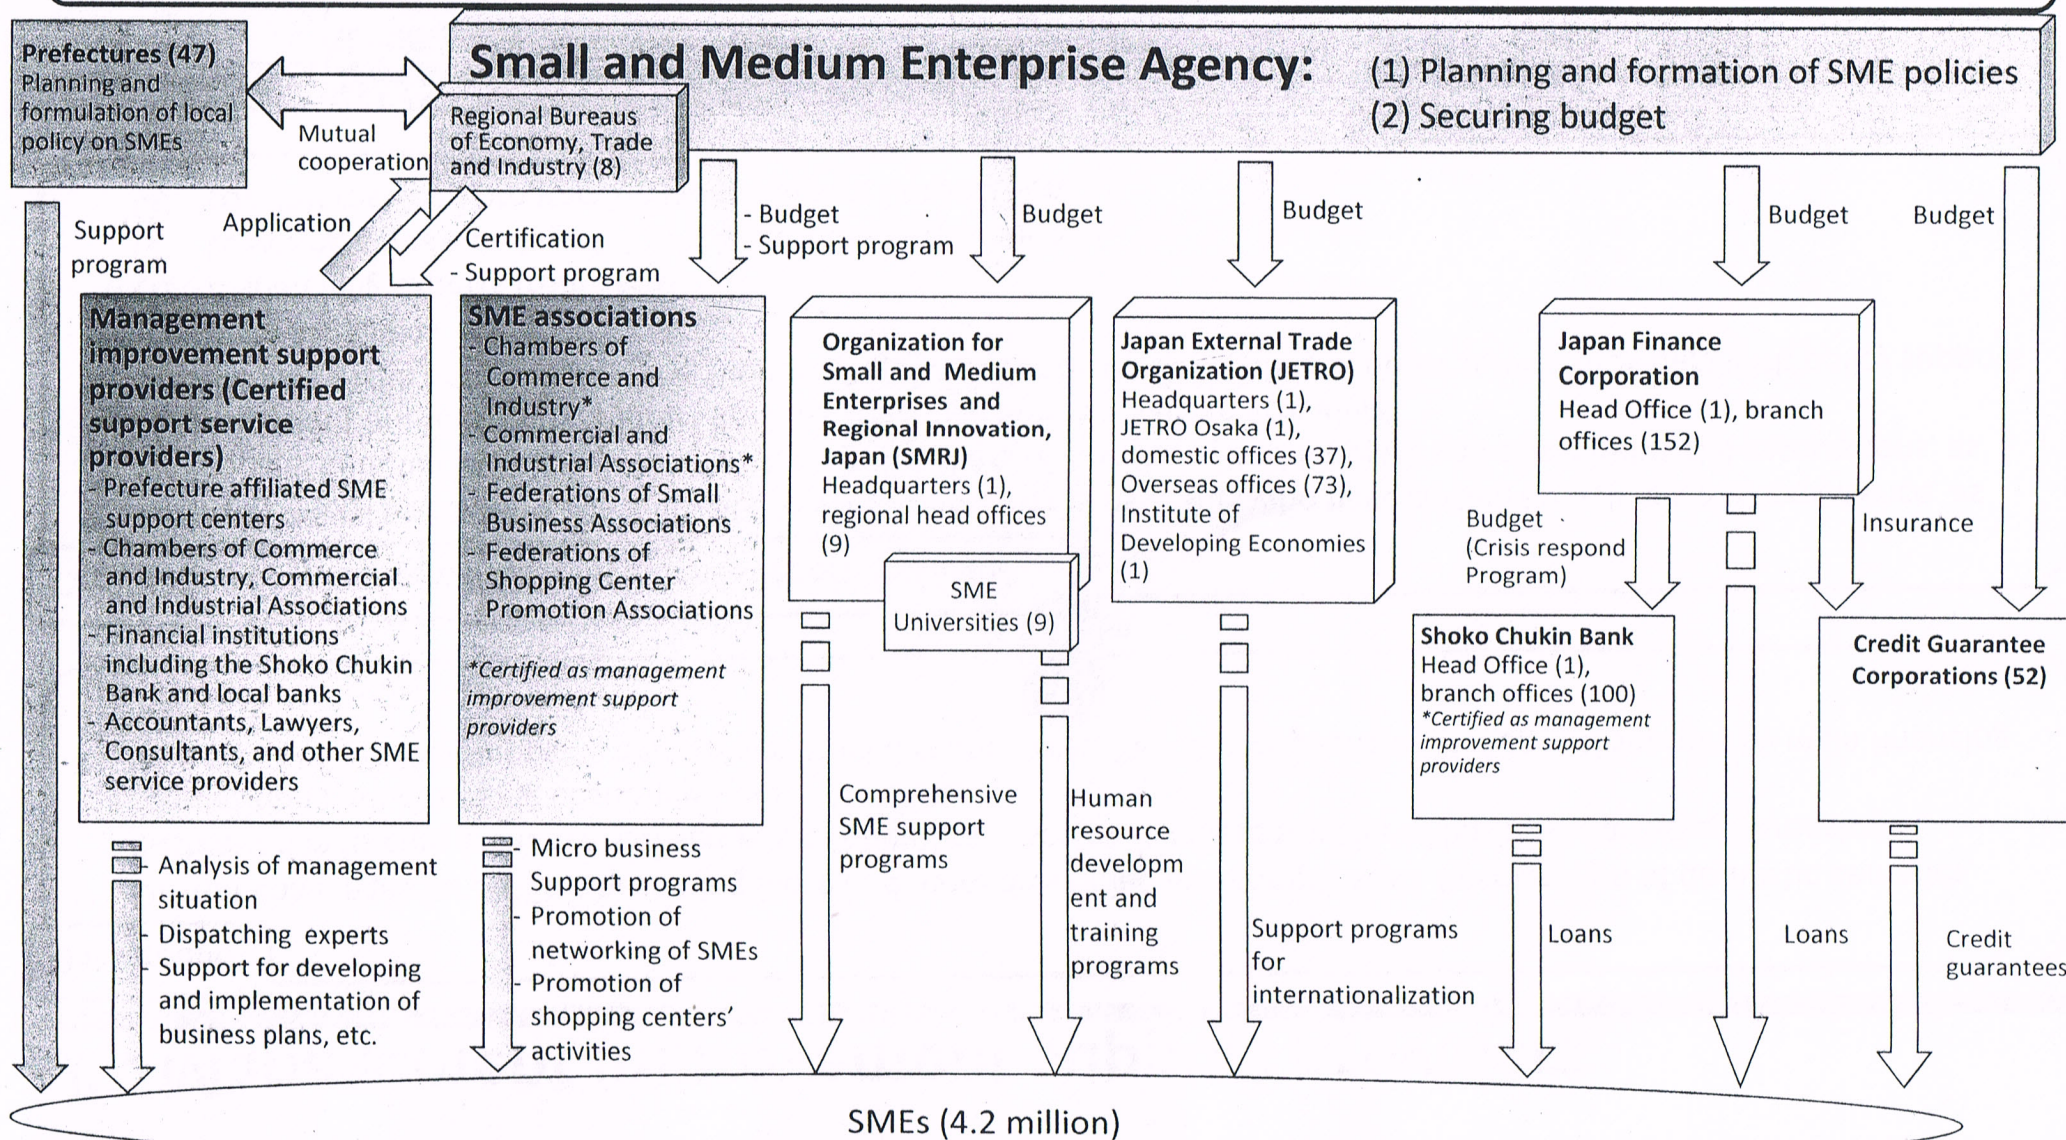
Prefectures (47)
Planning and formulation of local policy on SMEs

Mutual cooperation

Small and Medium Enterprise Agency:
(1) Planning and formation of SME policies
(2) Securing budget

Regional Bureaus of Economy, Trade and Industry (8)

Support program

Application

Certification
- Support program

- Budget
- Support program

Budget

Budget

Budget

Budget

Management improvement support providers (Certified support service providers)
- Prefecture affiliated SME support centers
- Chambers of Commerce and Industry, Commercial and Industrial Associations
- Financial institutions including the Shoko Chukin Bank and local banks
- Accountants, Lawyers, Consultants, and other SME service providers

SME associations
- Chambers of Commerce and Industry*
- Commercial and Industrial Associations*
- Federations of Small Business Associations
- Federations of Shopping Center Promotion Associations

*Certified as management improvement support providers

Organization for Small and Medium Enterprises and Regional Innovation, Japan (SMRJ)
Headquarters (1), regional head offices (9)

SME Universities (9)

Japan External Trade Organization (JETRO)
Headquarters (1), JETRO Osaka (1), domestic offices (37), Overseas offices (73), Institute of Developing Economies (1)

Japan Finance Corporation
Head Office (1), branch offices (152)

Budget
(Crisis respond Program)

Insurance

Shoko Chukin Bank
Head Office (1), branch offices (100)
*Certified as management improvement support providers

Credit Guarantee Corporations (52)

- Analysis of management situation
- Dispatching experts
- Support for developing and implementation of business plans, etc.

- Micro business Support programs
- Promotion of networking of SMEs
- Promotion of shopping centers' activities

Comprehensive SME support programs

Human resource development and training programs

Support programs for internationalization

Loans

Loans

Credit guarantees

SMEs (4.2 million)